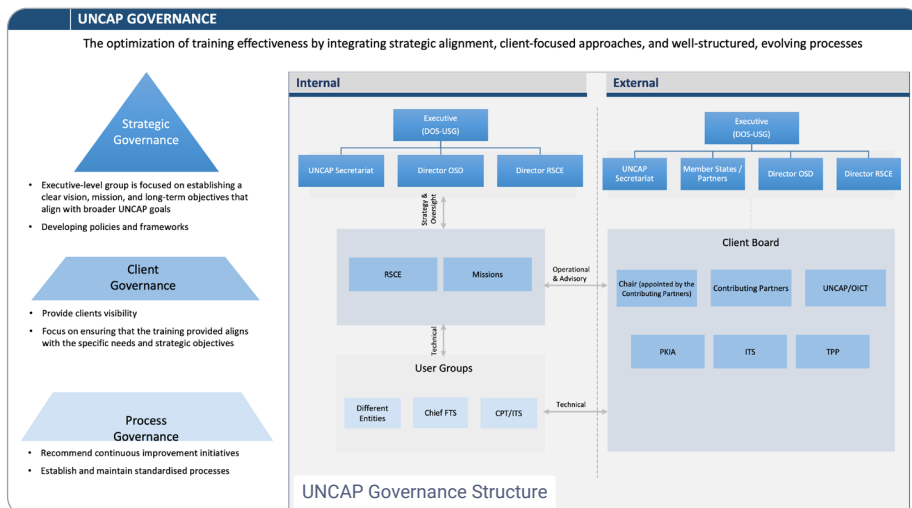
UNCAP GOVERNANCE

The optimization of training effectiveness by integrating strategic alignment, client-focused approaches, and well-structured, evolving processes

Strategic Governance

- Executive-level group is focused on establishing a clear vision, mission, and long-term objectives that align with broader UNCAP goals
- Developing policies and frameworks

Client Governance

- Provide clients visibility
- Focus on ensuring that the training provided aligns with the specific needs and strategic objectives

Process Governance

- Recommend continuous improvement initiatives
- Establish and maintain standardised processes

Internal

Executive (DOS-USG)

UNCAP Secretariat

Director OSD

Director RSCE

Strategy & Oversight

RSCE

Missions

Technical

User Groups

Different Entities

Chief FTS

CPT/ITS

Operational & Advisory

Technical

External

Executive (DOS-USG)

UNCAP Secretariat

Member States / Partners

Director OSD

Director RSCE

Client Board

Chair (appointed by the Contributing Partners)

Contributing Partners

UNCAP/OICT

PKIA

ITS

TPP

UNCAP Governance Structure